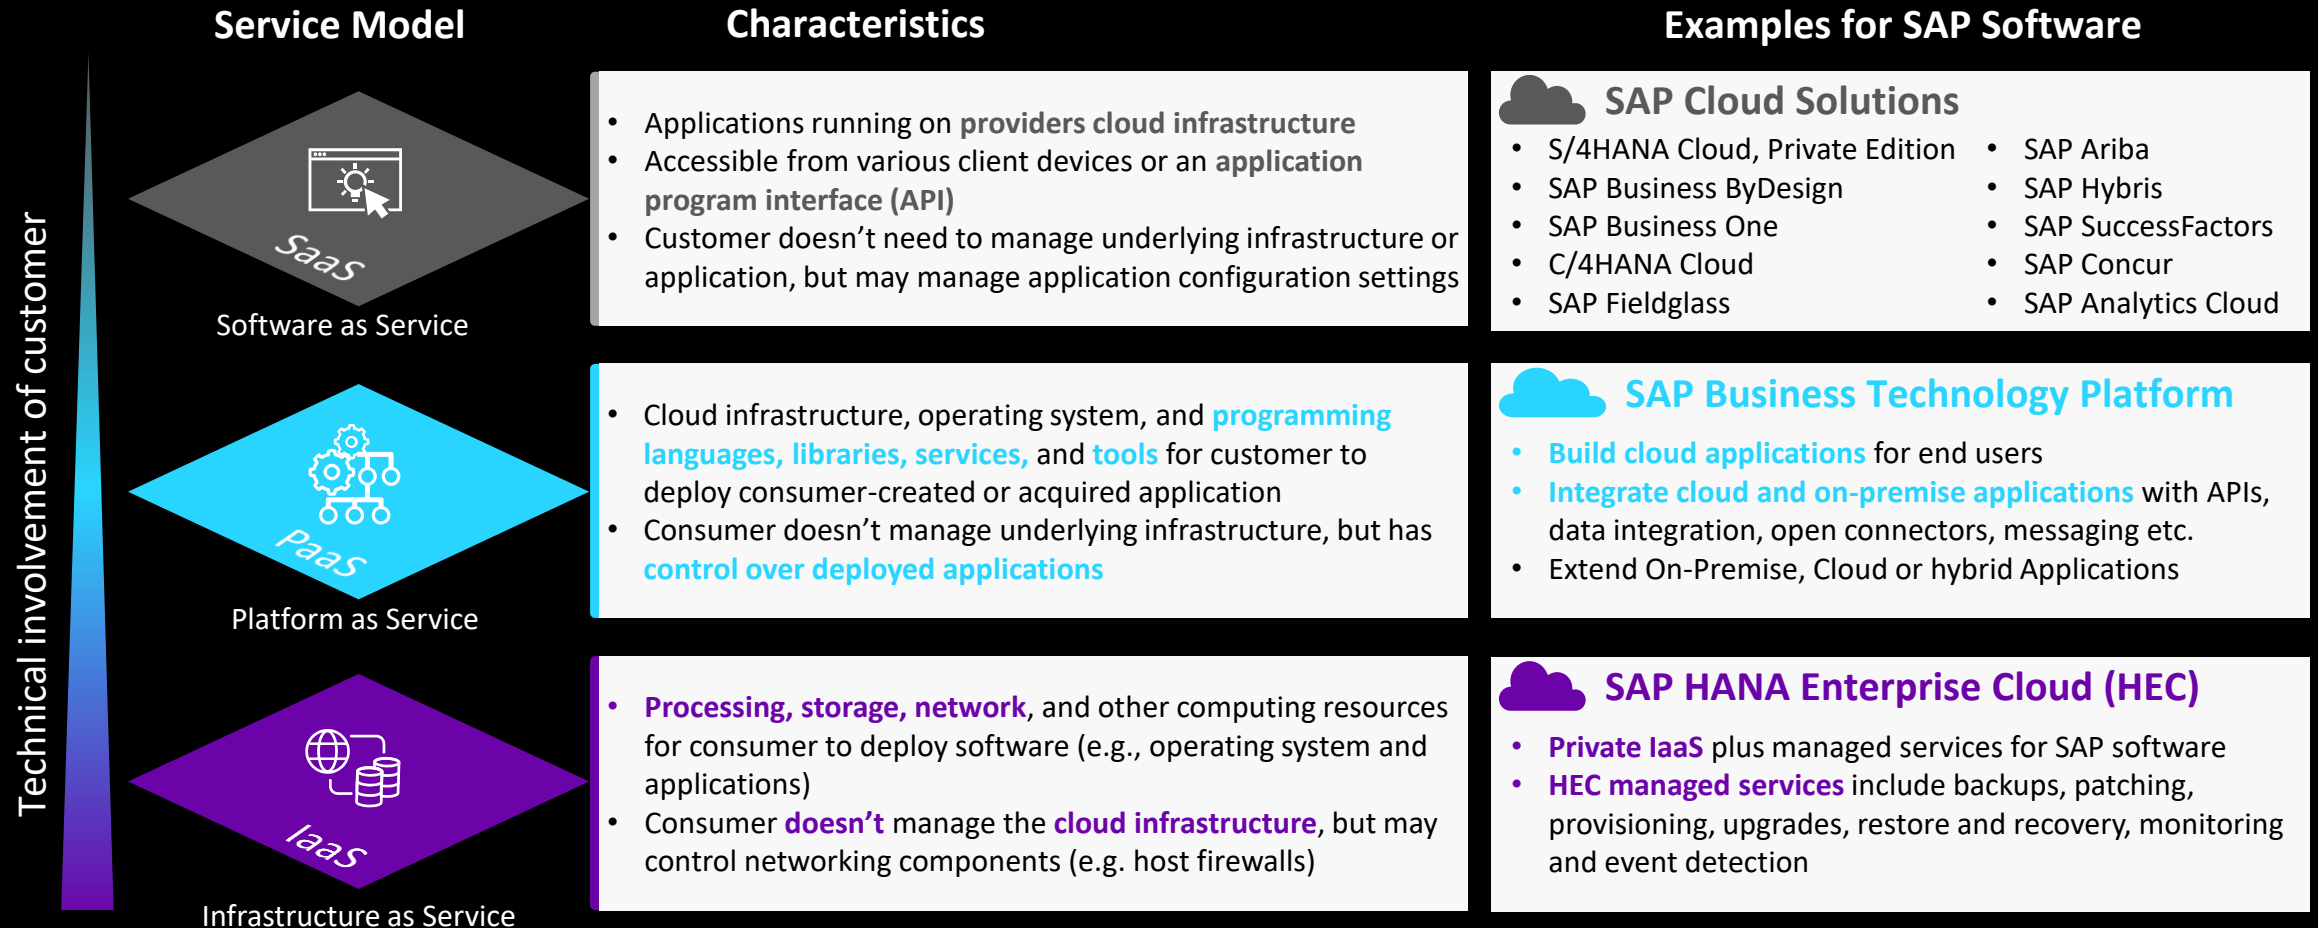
Service Model

Characteristics

Examples for SAP Software

Technical involvement of customer

SaaS

Software as Service

- Applications running on providers cloud infrastructure
- Accessible from various client devices or an application program interface (API)
- Customer doesn’t need to manage underlying infrastructure or application, but may manage application configuration settings

SAP Cloud Solutions

- S/4HANA Cloud, Private Edition
- SAP Business ByDesign
- SAP Business One
- C/4HANA Cloud
- SAP Fieldglass

- SAP Ariba
- SAP Hybris
- SAP SuccessFactors
- SAP Concur
- SAP Analytics Cloud

PaaS

Platform as Service

- Cloud infrastructure, operating system, and programming languages, libraries, services, and tools for customer to deploy consumer-created or acquired application
- Consumer doesn’t manage underlying infrastructure, but has control over deployed applications

SAP Business Technology Platform

- Build cloud applications for end users
- Integrate cloud and on-premise applications with APIs, data integration, open connectors, messaging etc.
- Extend On-Premise, Cloud or hybrid Applications

IaaS

Infrastructure as Service

- Processing, storage, network, and other computing resources for consumer to deploy software (e.g., operating system and applications)
- Consumer doesn’t manage the cloud infrastructure, but may control networking components (e.g. host firewalls)

SAP HANA Enterprise Cloud (HEC)

- Private IaaS plus managed services for SAP software
- HEC managed services include backups, patching, provisioning, upgrades, restore and recovery, monitoring and event detection